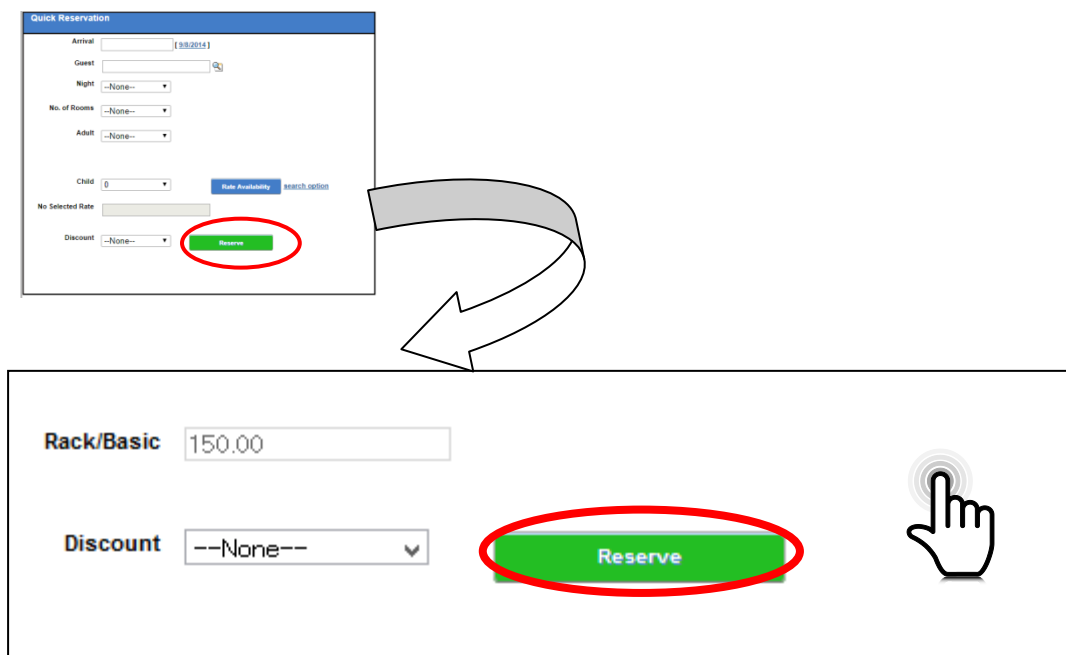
Quick Reservation

Arrival [ 9/8/2014 ]

Guest

Night --None--

No. of Rooms --None--

Adult --None--

Child 0 Rate Availability search option

No Selected Rate

Discount --None-- Reserve

Rack/Basic 150.00

Discount --None-- Reserve